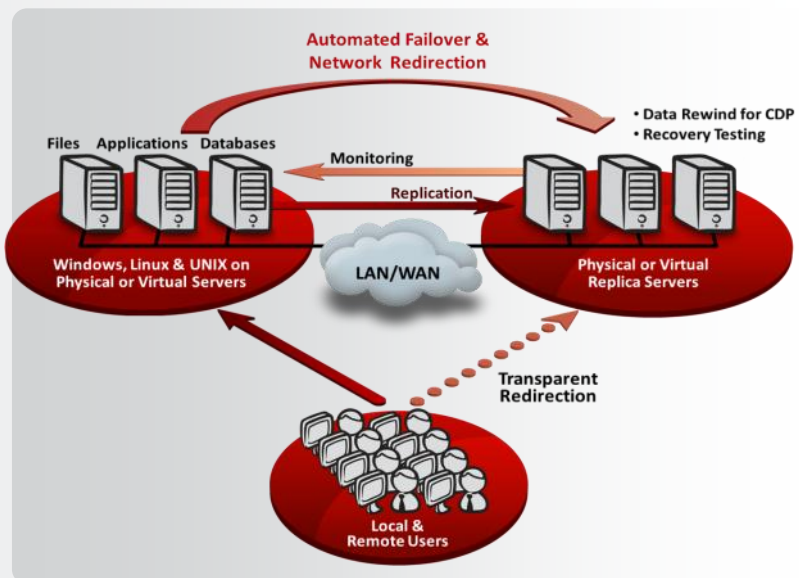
Automated Failover & Network Redirection

• Data Rewind for CDP
• Recovery Testing

Files Applications Databases

Monitoring

Replication

Windows, Linux & UNIX on Physical or Virtual Servers

LAN/WAN

Physical or Virtual Replica Servers

Transparent Redirection

Local & Remote Users